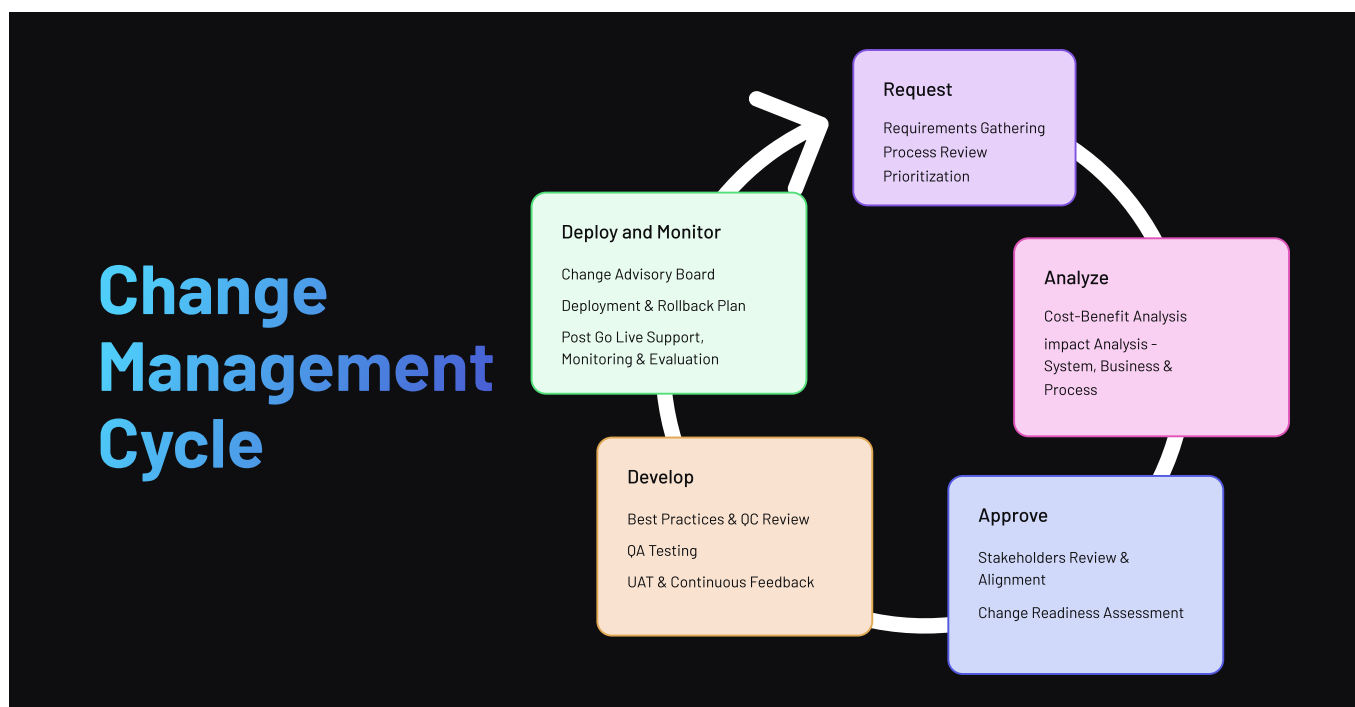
Change Management Cycle

Request

Requirements Gathering
Process Review
Prioritization

Analyze

Cost-Benefit Analysis
impact Analysis - System, Business & Process

Approve

Stakeholders Review & Alignment
Change Readiness Assessment

Develop

Best Practices & QC Review
QA Testing
UAT & Continuous Feedback

Deploy and Monitor

Change Advisory Board
Deployment & Rollback Plan
Post Go Live Support, Monitoring & Evaluation